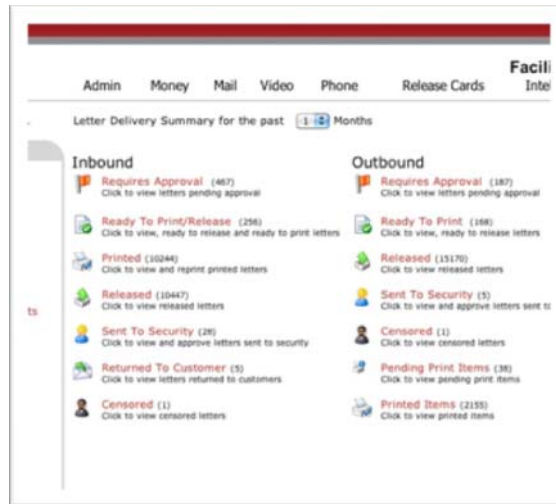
Facili

Admin Money Mail Video Phone Release Cards Inte

Letter Delivery Summary for the past 1 Months

ts

Inbound

Requires Approval (467)
Click to view letters pending approval

Ready To Print/Release (256)
Click to view, ready to release and ready to print letters

Printed (10244)
Click to view and reprint printed letters

Released (10447)
Click to view released letters

Sent To Security (28)
Click to view and approve letters sent to security

Returned To Customer (5)
Click to view letters returned to customers

Censored (1)
Click to view censored letters

Outbound

Requires Approval (187)
Click to view letters pending approval

Ready To Print (168)
Click to view, ready to release letters

Released (15170)
Click to view released letters

Sent To Security (5)
Click to view and approve letters sent to

Censored (1)
Click to view censored letters

Pending Print Items (38)
Click to view pending print items

Printed Items (2155)
Click to view printed items